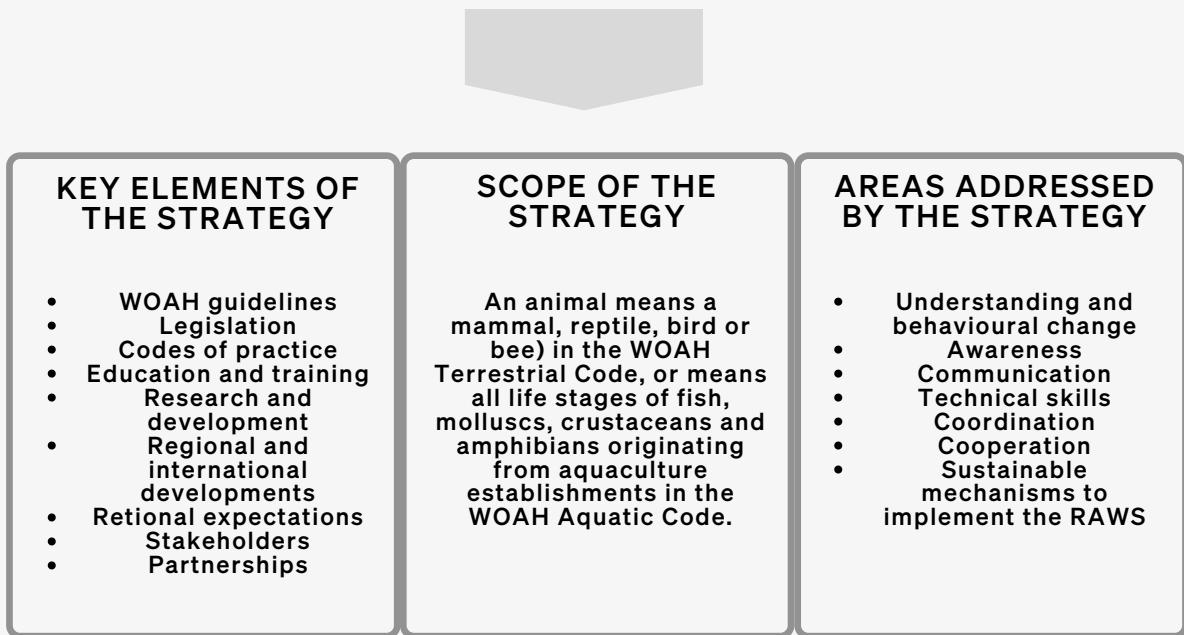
KEY ELEMENTS OF THE STRATEGY

- WOAH guidelines
- Legislation
- Codes of practice
- Education and training
- Research and development
- Regional and international developments
- Retional expectations
- Stakeholders
- Partnerships

SCOPE OF THE STRATEGY

An animal means a mammal, reptile, bird or bee) in the WOAH Terrestrial Code, or means all life stages of fish, molluscs, crustaceans and amphibians originating from aquaculture establishments in the WOAH Aquatic Code.

AREAS ADDRESSED BY THE STRATEGY

- Understanding and behavioural change
- Awareness
- Communication
- Technical skills
- Coordination
- Cooperation
- Sustainable mechanisms to implement the RAWS